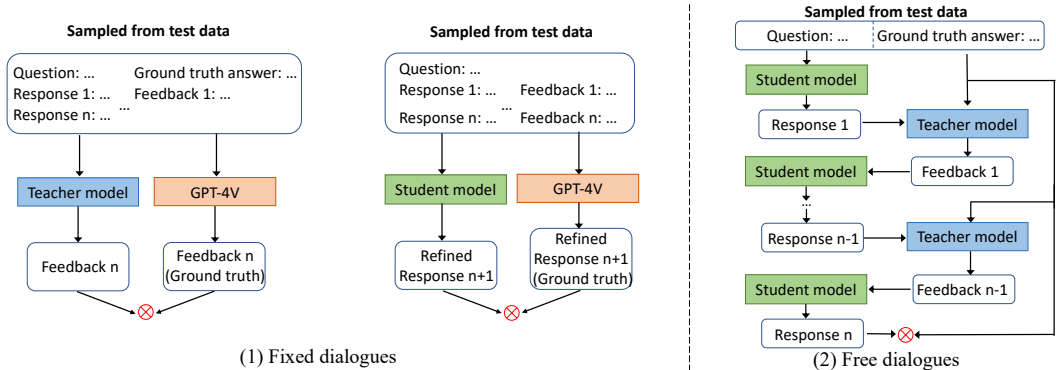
Sampled from test data

Question: … Ground truth answer: …
Response 1: … Feedback 1: …
…
Response n: … …

Teacher model

GPT-4V

Feedback n

Feedback n (Ground truth)

$\otimes$

Sampled from test data

Question: …
Response 1: … Feedback 1: …
…
Response n: … Feedback n: …

Student model

GPT-4V

Refined Response n+1

Refined Response n+1 (Ground truth)

$\otimes$

(1) Fixed dialogues

Sampled from test data

Question: … Ground truth answer: …

Student model

Response 1

Teacher model

Student model

Feedback 1

…

Response n-1

Teacher model

Student model

Feedback n-1

Response n

$\otimes$

(2) Free dialogues